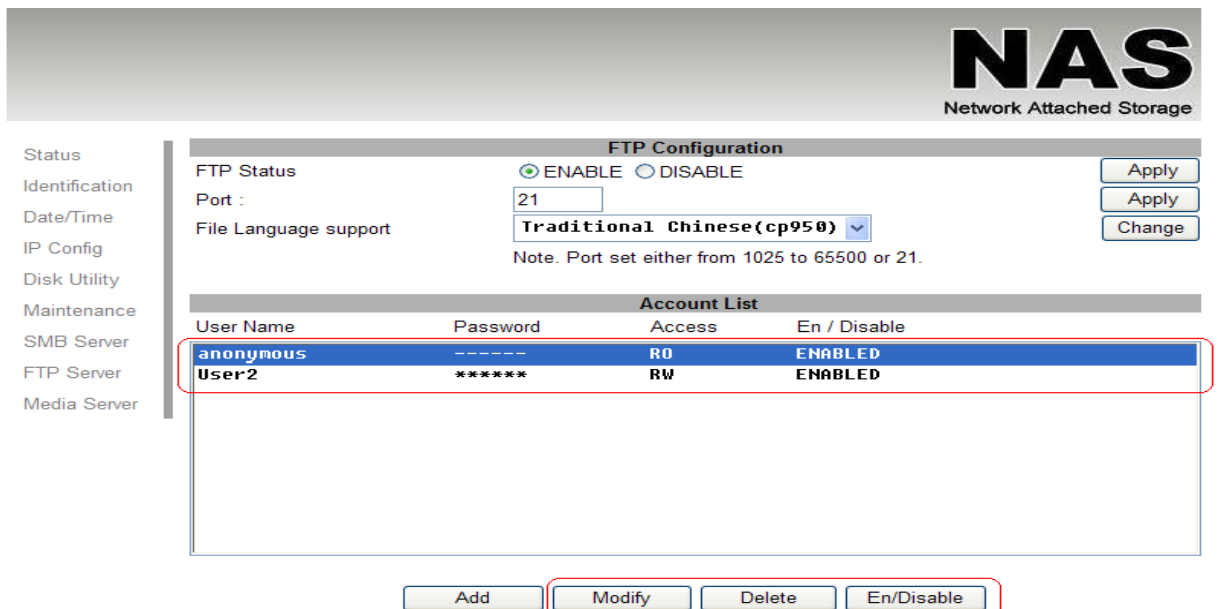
NAS
Network Attached Storage

Status
Identification
Date/Time
IP Config
Disk Utility
Maintenance
SMB Server
FTP Server
Media Server

FTP Configuration

FTP Status ENABLE DISABLE Apply
Port : 21 Apply
File Language support Traditional Chinese(cp950) Change
Note. Port set either from 1025 to 65500 or 21.

Account List

| User Name | Password | Access | En / Disable |
|---|---|---|---|
| anonymous | ------ | RO | ENABLED |
| User2 | ****** | RW | ENABLED |

Add Modify Delete En/Disable